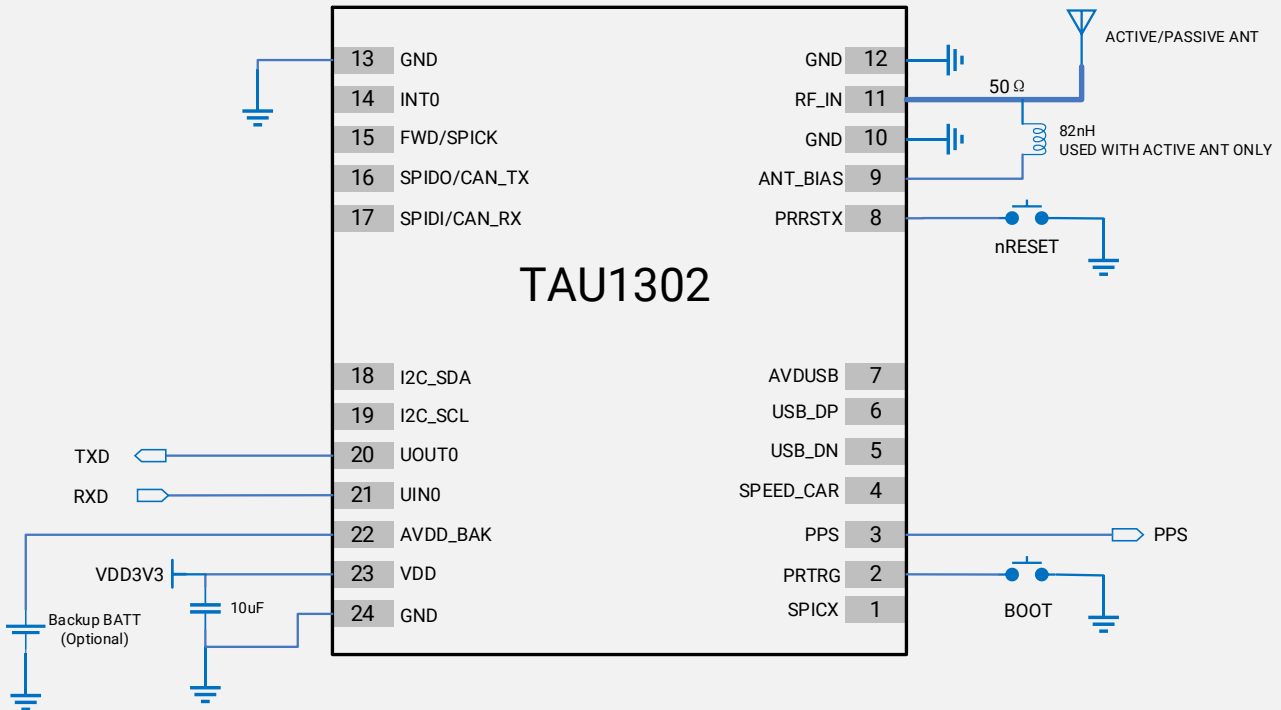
ACTIVE/PASSIVE ANT

13 GND
14 INT0
15 FWD/SPICK
16 SPIDO/CAN_TX
17 SPIDI/CAN_RX

GND 12
RF_IN 11
GND 10
ANT_BIAS 9
PRRSTX 8

50 Ω
82nH
USED WITH ACTIVE ANT ONLY
nRESET

TAU1302

18 I2C_SDA
19 I2C_SCL
20 UOUT0
21 UIN0
22 AVDD_BAK
23 VDD
24 GND

AVDUSB 7
USB_DP 6
USB_DN 5
SPEED_CAR 4
PPS 3
PRTRG 2
SPICX 1

TXD
RXD
VDD3V3
10uF
Backup BATT
(Optional)
PPS
BOOT